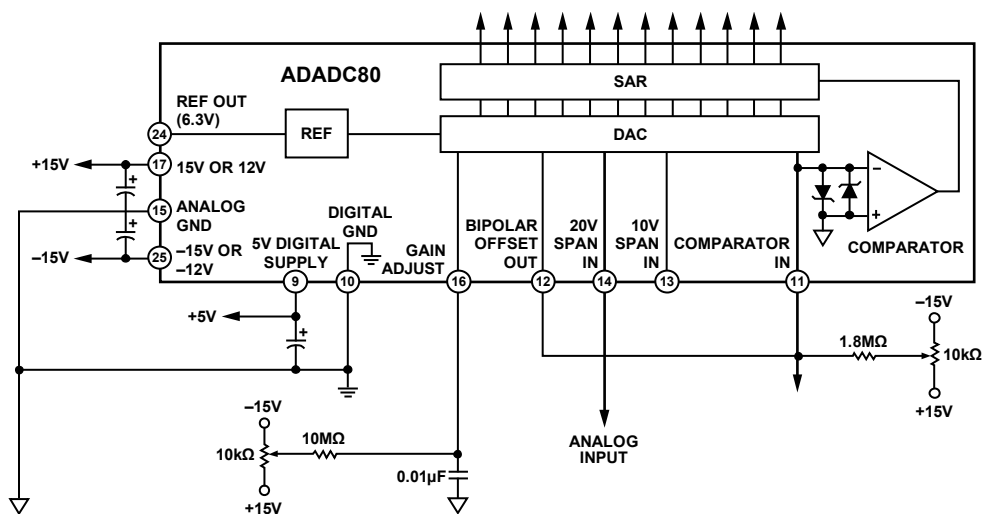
ADADC80

SAR

DAC

REF

REF OUT (6.3V)

24

+15V

17

15V OR 12V

15

ANALOG GND

–15V

25

–15V OR –12V

5V DIGITAL SUPPLY

DIGITAL GND

GAIN ADJUST

BIPOLAR OFFSET OUT

20V SPAN IN

10V SPAN IN

COMPARATOR IN

COMPARATOR

9

10

16

12

14

13

11

+5V

–15V

1.8MΩ

10kΩ

+15V

–15V

10MΩ

10kΩ

+15V

0.01µF

ANALOG INPUT

+

+

+

–

+